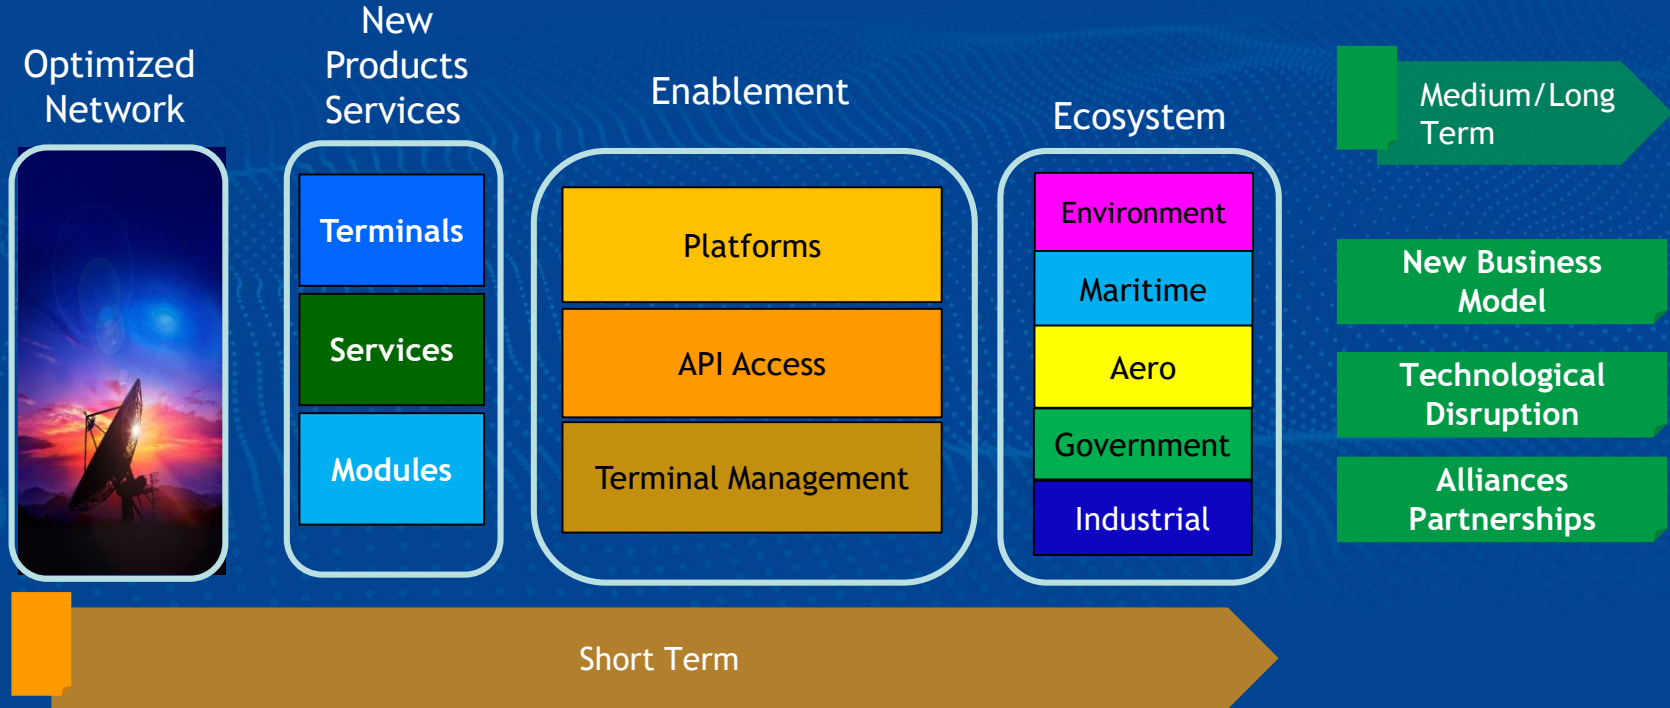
Optimized Network

New Products Services

Terminals

Services

Modules

Enablement

Platforms

API Access

Terminal Management

Ecosystem

Environment

Maritime

Aero

Government

Industrial

Medium/Long Term

New Business Model

Technological Disruption

Alliances Partnerships

Short Term